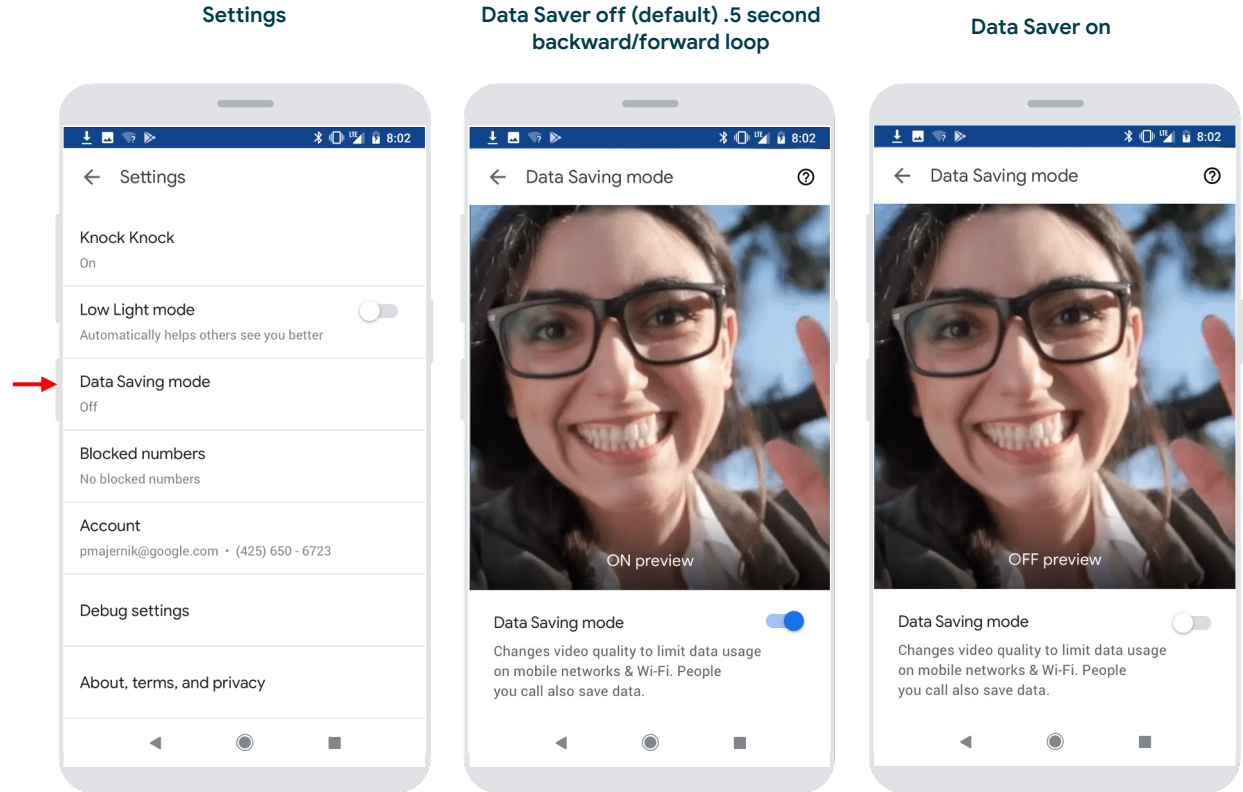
Settings

8:02

Settings

Knock Knock
On

Low Light mode
Automatically helps others see you better

Data Saving mode
Off

Blocked numbers
No blocked numbers

Account
pmajernik@google.com • (425) 650 - 6723

Debug settings

About, terms, and privacy

Data Saver off (default) .5 second backward/forward loop

8:02

Data Saving mode

ON preview

Data Saving mode
Changes video quality to limit data usage on mobile networks & Wi-Fi. People you call also save data.

Data Saver on

8:02

Data Saving mode

OFF preview

Data Saving mode
Changes video quality to limit data usage on mobile networks & Wi-Fi. People you call also save data.